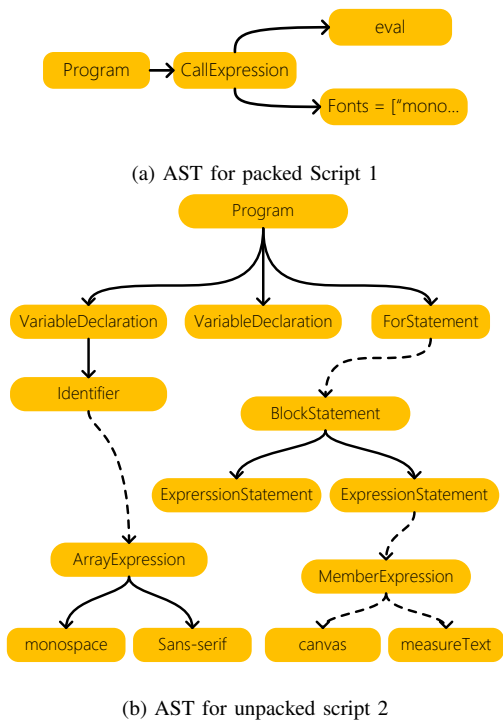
Program

CallExpression

eval

Fonts = ["mono...

(a) AST for packed Script 1

Program

VariableDeclaration

VariableDeclaration

ForStatement

Identifier

BlockStatement

ExprerssionStatement

ExpressionStatement

ArrayExpression

MemberExpression

monospace

Sans-serif

canvas

measureText

(b) AST for unpacked script 2